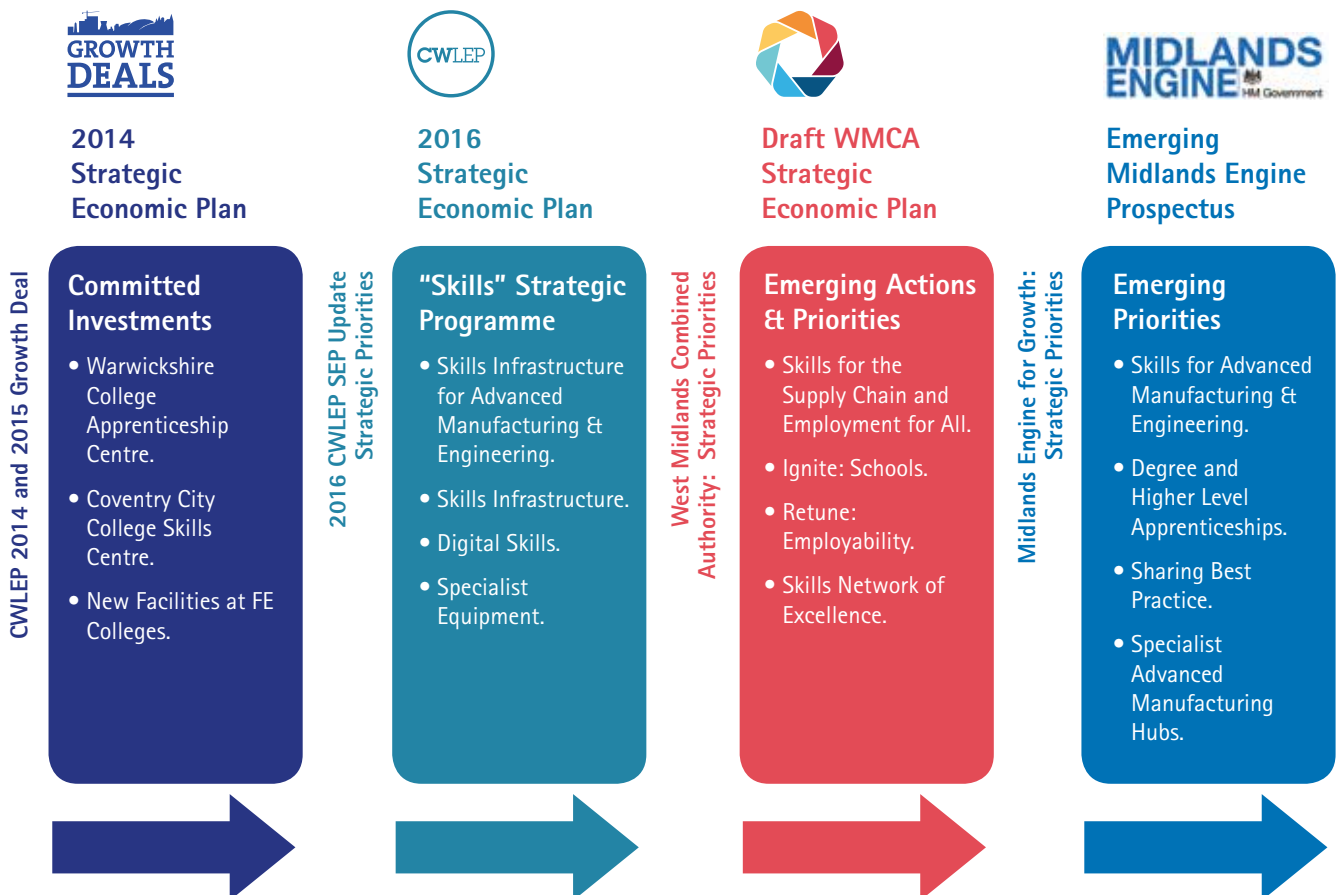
GROWTH DEALS

2014 Strategic Economic Plan

CWLEP 2014 and 2015 Growth Deal

Committed Investments

• Warwickshire College Apprenticeship Centre.
• Coventry City College Skills Centre.
• New Facilities at FE Colleges.

CWLEP

2016 Strategic Economic Plan

2016 CWLEP SEP Update Strategic Priorities

"Skills" Strategic Programme

• Skills Infrastructure for Advanced Manufacturing & Engineering.
• Skills Infrastructure.
• Digital Skills.
• Specialist Equipment.

Draft WMCA Strategic Economic Plan

West Midlands Combined Authority: Strategic Priorities

Emerging Actions & Priorities

• Skills for the Supply Chain and Employment for All.
• Ignite: Schools.
• Retune: Employability.
• Skills Network of Excellence.

MIDLANDS ENGINE HM Government

Emerging Midlands Engine Prospectus

Midlands Engine for Growth: Strategic Priorities

Emerging Priorities

• Skills for Advanced Manufacturing & Engineering.
• Degree and Higher Level Apprenticeships.
• Sharing Best Practice.
• Specialist Advanced Manufacturing Hubs.